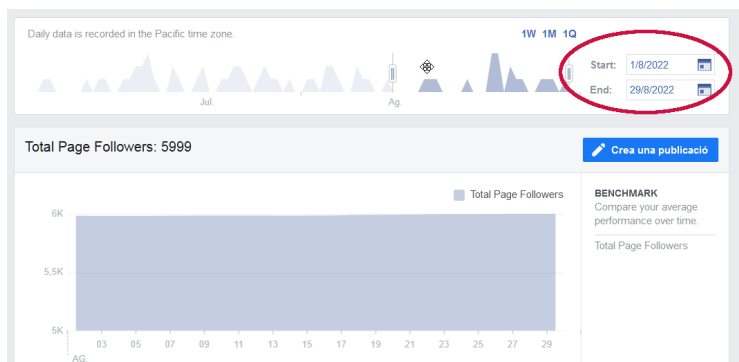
Daily data is recorded in the Pacific time zone.

1W 1M 1Q

Jul.

Ag.

Start: 1/8/2022

End: 29/8/2022

Total Page Followers: 5999

Crea una publicació

Total Page Followers

6K

5,5K

5K

03 05 07 09 11 13 15 17 19 21 23 25 27 29

AG.

BENCHMARK

Compare your average performance over time.

Total Page Followers